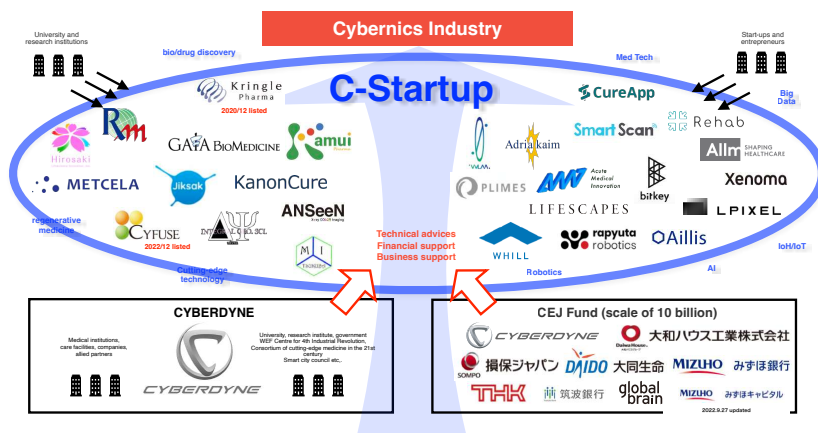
Cybernics Industry

University and research institutions

bio/drug discovery

Med Tech

Start-ups and entrepreneurs

C-Startup

Kringle Pharma
2020/12 listed

CureApp

Big Data

Rm

Hirosaki

GAIA BioMedicine

amui

VAM

Adria kaim

SmartScan

Rehab

Allm SHAPING HEALTHCARE

METCELA

Jiksak

KanonCure

PLIMES

Acute Medical Innovation

bitkey

Xenoma

regenerative medicine

CYFUSE
2022/12 listed

INTEGRAL GEOMETRY SCIENCE

ANSeeN

LIFESCAPES

LPIXEL

Technical advices
Financial support
Business support

WHILL

rapyuta robotics

Aillis

IoH/IoT

Cutting-edge technology

MI TAGKEN

Robotics

AI

CYBERDYNE

Medical institutions, care facilities, companies, allied partners

University, research institute, government
WEF Centre for 4th Industrial Revolution,
Consortium of cutting-edge medicine in the 21st century
Smart city council etc.

CYBERDYNE

CEJ Fund (scale of 10 billion)

CYBERDYNE

大和ハウス工業株式会社

SOMPO 損保ジャパン

DAIDO

大同生命

MIZUHO みずほ銀行

THK

筑波銀行

global brain

MIZUHO みずほキャピタル

2022.9.27 updated